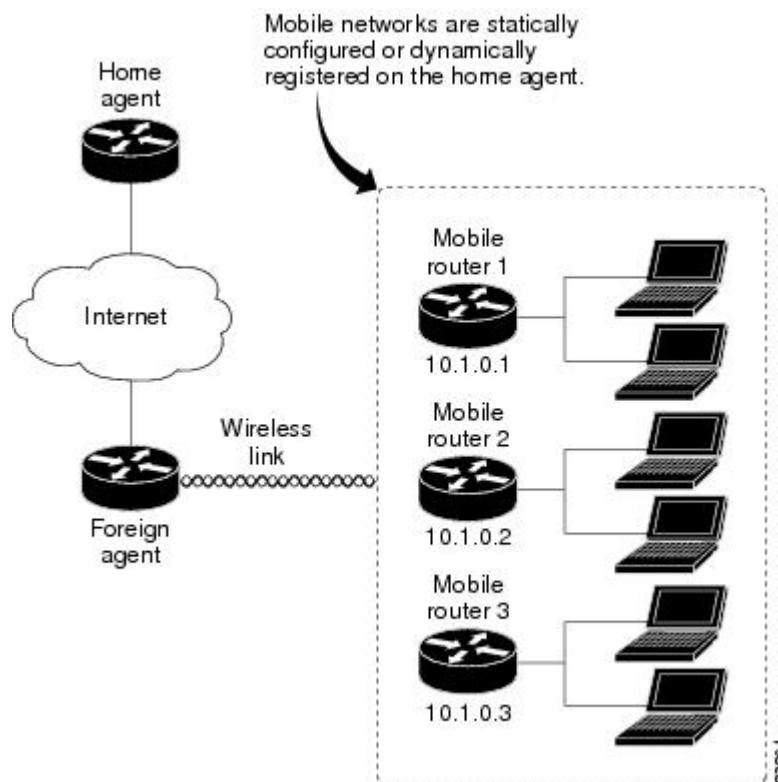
Mobile networks are statically configured or dynamically registered on the home agent.

Home agent

Internet

Wireless link

Foreign agent

Mobile router 1

10.1.0.1

Mobile router 2

10.1.0.2

Mobile router 3

10.1.0.3